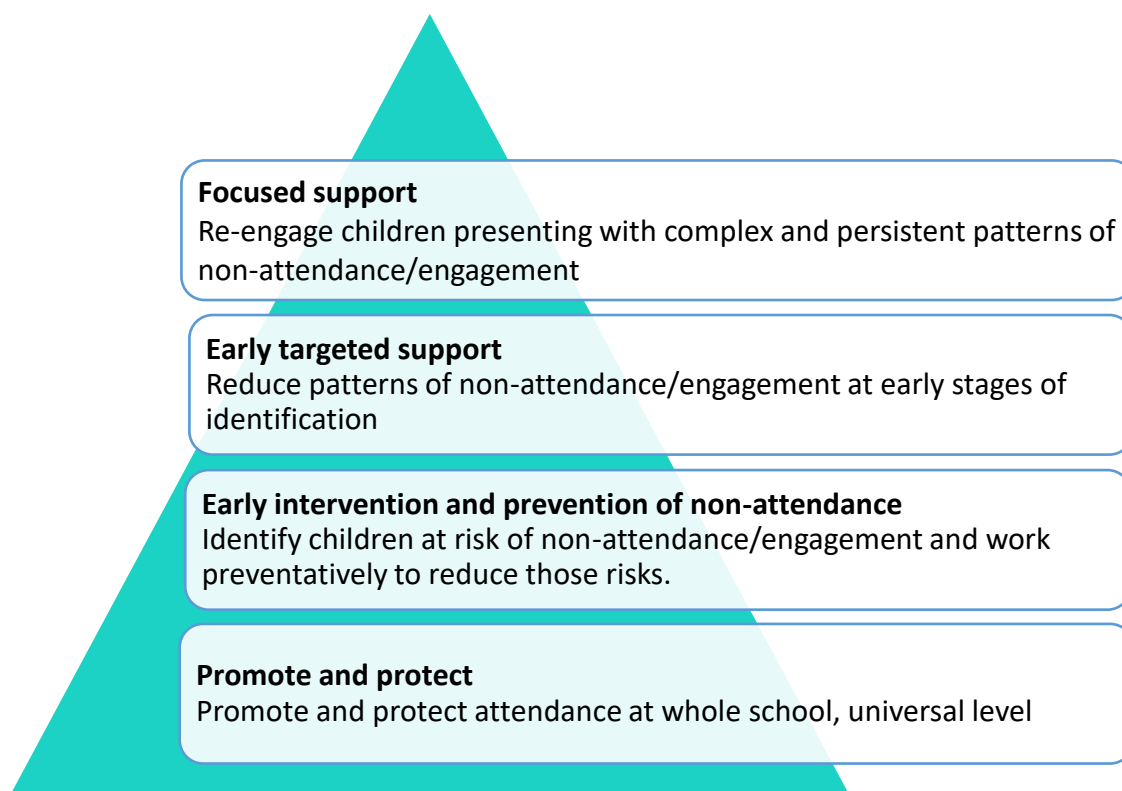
**Focused support**
Re-engage children presenting with complex and persistent patterns of non-attendance/engagement

**Early targeted support**
Reduce patterns of non-attendance/engagement at early stages of identification

**Early intervention and prevention of non-attendance**
Identify children at risk of non-attendance/engagement and work preventatively to reduce those risks.

**Promote and protect**
Promote and protect attendance at whole school, universal level